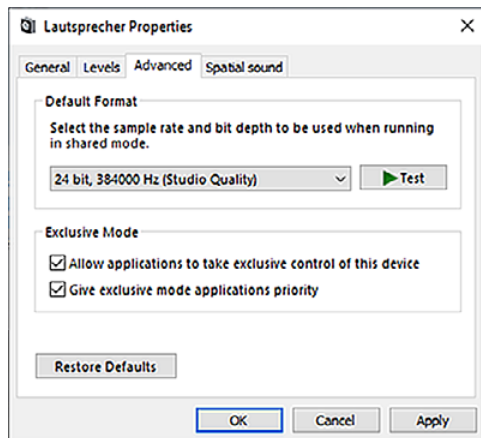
Lautsprecher Properties

General Levels Advanced Spatial sound

Default Format

Select the sample rate and bit depth to be used when running in shared mode.

24 bit, 384000 Hz (Studio Quality)

Test

Exclusive Mode

Allow applications to take exclusive control of this device

Give exclusive mode applications priority

Restore Defaults

OK Cancel Apply